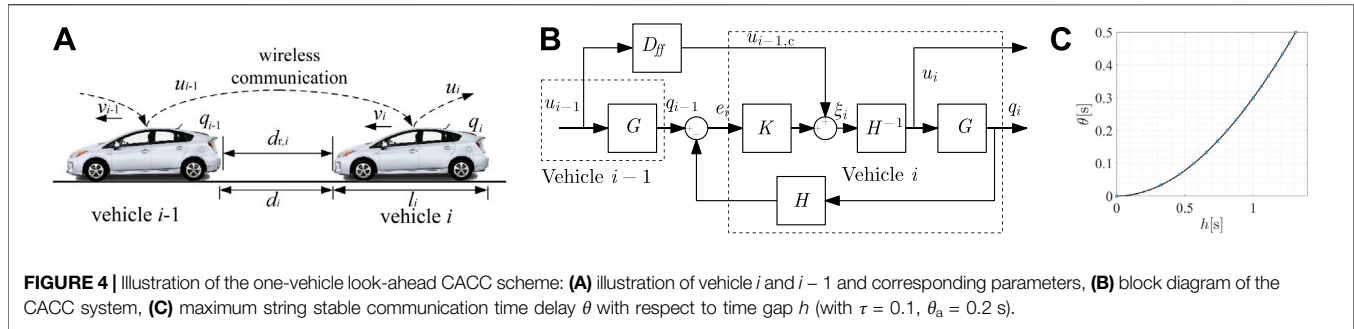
A

wireless communication

$u_{i-1}$

$u_i$

$v_{i-1}$

$q_{i-1}$

$v_i$

$q_i$

$d_{r,i}$

$d_i$

$l_i$

vehicle $i$-1

vehicle $i$

B

$D_{ff}$

$u_{i-1,c}$

$u_{i-1}$

$G$

$q_{i-1}$

$e_i$

$K$

$\xi_i$

$H^{-1}$

$u_i$

$G$

$q_i$

Vehicle $i-1$

Vehicle $i$

$H$

C

0.5

0.4

0.3

0.2

0.1

0

$\theta$[s]

0

0.5

1

$h$[s]

**FIGURE 4 |** Illustration of the one-vehicle look-ahead CACC scheme: **(A)** illustration of vehicle $i$ and $i-1$ and corresponding parameters, **(B)** block diagram of the CACC system, **(C)** maximum string stable communication time delay $\theta$ with respect to time gap $h$ (with $\tau$ = 0.1, $\theta_a$ = 0.2 s).